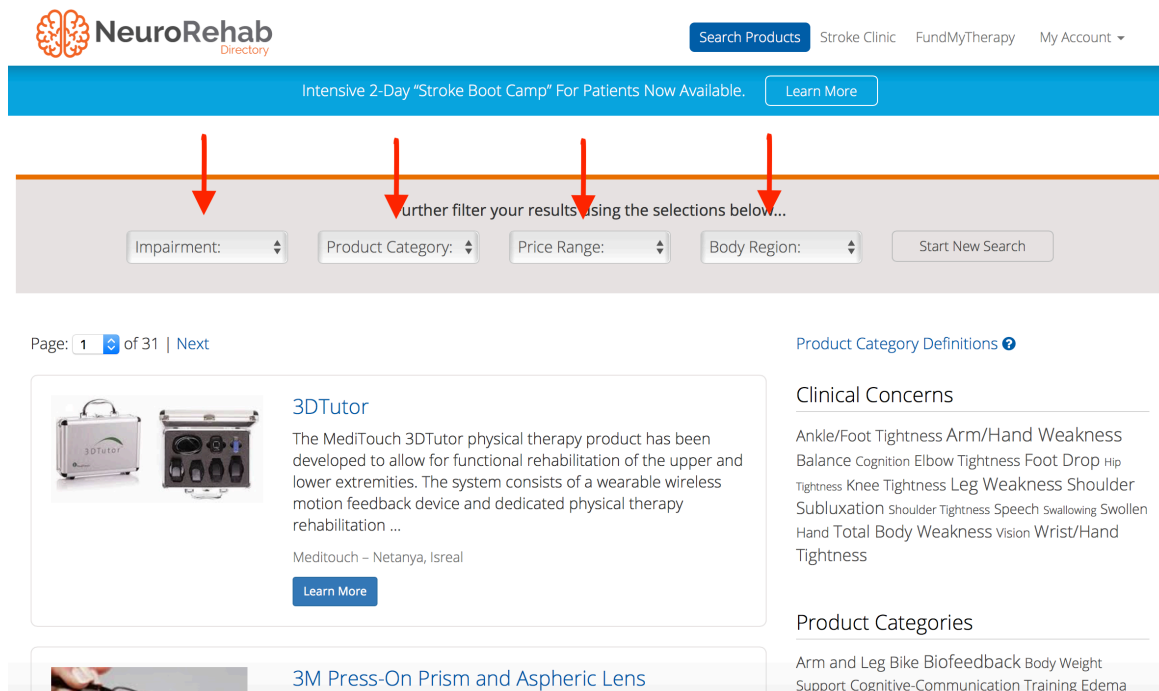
NeuroRehab Directory

Search Products Stroke Clinic FundMyTherapy My Account

Intensive 2-Day "Stroke Boot Camp" For Patients Now Available. Learn More

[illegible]urther filter your results using the selections below...

Impairment: Product Category: Price Range: Body Region: Start New Search

Page: 1 of 31 | Next

3DTutor

The MediTouch 3DTutor physical therapy product has been developed to allow for functional rehabilitation of the upper and lower extremities. The system consists of a wearable wireless motion feedback device and dedicated physical therapy rehabilitation ...

Meditouch – Netanya, Isreal

Learn More

3M Press-On Prism and Aspheric Lens

Product Category Definitions

Clinical Concerns

Ankle/Foot Tightness Arm/Hand Weakness Balance Cognition Elbow Tightness Foot Drop Hip Tightness Knee Tightness Leg Weakness Shoulder Subluxation Shoulder Tightness Speech Swallowing Swollen Hand Total Body Weakness Vision Wrist/Hand Tightness

Product Categories

Arm and Leg Bike Biofeedback Body Weight Support Cognitive-Communication Training Edema